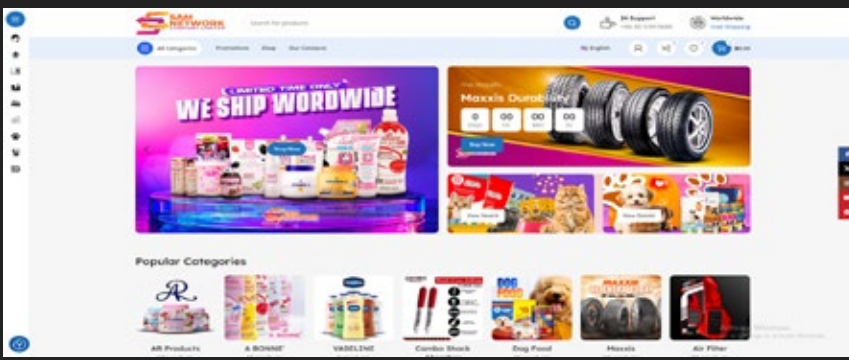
SAM NETWORK

Search for products

24 Support

Worldwide
Free Shipping

All Categories

Promotions

Shop

Our Contacts

By English

$0.00

LIMITED TIME ONLY

WE SHIP WORDWIDE

Shop Now

Maxxis Durability

00
00
00
00

Shop Now

Show Details

Show Details

Popular Categories

AR Products

A BONNE'

VASELINE

Combo Shock

Dog Food

Maxxis

Air Filter